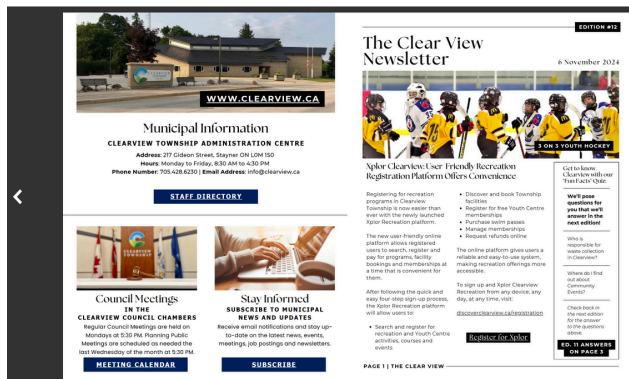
WWW.CLEARVIEW.CA

Municipal Information

CLEARVIEW TOWNSHIP ADMINISTRATION CENTRE

Address: 217 Gideon Street, Stayner ON L0M 1S0
Hours: Monday to Friday, 8:30 AM to 4:30 PM
Phone Number: 705.428.6230 | Email Address: info@clearview.ca

STAFF DIRECTORY

Council Meetings

IN THE CLEARVIEW COUNCIL CHAMBERS

Regular Council Meetings are held on Mondays at 5:30 PM. Planning Public Meetings are scheduled as needed the last Wednesday of the month at 5:30 PM.

MEETING CALENDAR

Stay Informed

SUBSCRIBE TO MUNICIPAL NEWS AND UPDATES

Receive email notifications and stay up-to-date on the latest news, events, meetings, job postings and newsletters.

SUBSCRIBE

EDITION #12

The Clear View Newsletter

6 November 2024

3 ON 3 YOUTH HOCKEY

Xplor Clearview: User-Friendly Recreation Registration Platform Offers Convenience

Registering for recreation programs in Clearview Township is now easier than ever with the newly launched Xplor Recreation platform.

The new user-friendly online platform allows registered users to search, register and pay for programs, facility bookings and memberships at a time that is convenient for them.

After following the quick and easy four-step sign-up process, the Xplor Recreation platform will allow users to:

• Search and register for recreation and Youth Centre activities, courses and events
• Discover and book Township facilities
• Register for free Youth Centre memberships
• Purchase swim passes
• Manage memberships
• Request refunds online

The online platform gives users a reliable and easy-to-use system, making recreation offerings more accessible.

To sign up and Xplor Clearview Recreation from any device, any day, at any time, visit:

discoverclearview.ca/registration

Register for Xplor

Get to know Clearview with our 'Fun Facts' Quiz:

We'll pose questions for you that we'll answer in the next edition!

Who is responsible for waste collection in Clearview?

Where do I find out about Community Events?

Check back in the next edition for the answer to the questions above.

ED. 11 ANSWERS ON PAGE 3

PAGE 1 | THE CLEAR VIEW